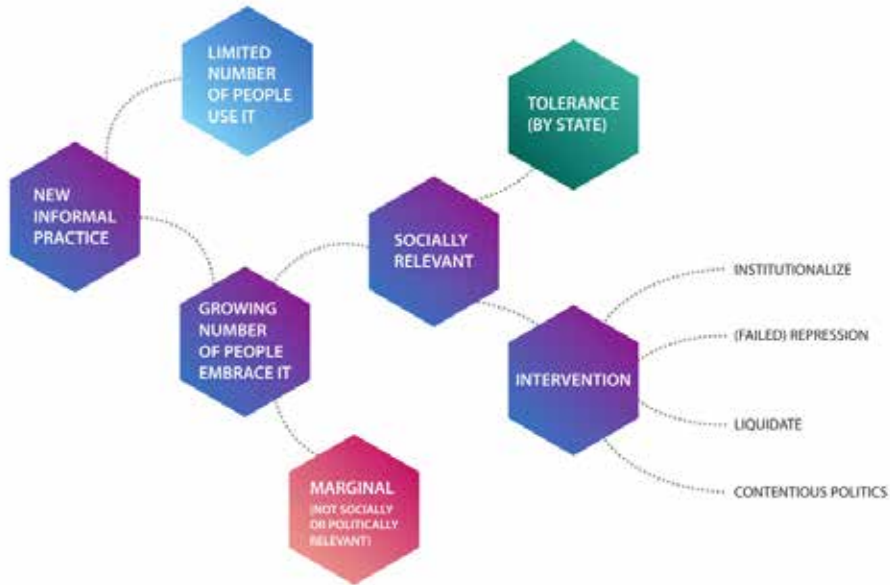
LIMITED NUMBER OF PEOPLE USE IT

NEW INFORMAL PRACTICE

TOLERANCE (BY STATE)

SOCIALLY RELEVANT

GROWING NUMBER OF PEOPLE EMBRACE IT

INSTITUTIONALIZE

(FAILED) REPRESSION

INTERVENTION

LIQUIDATE

CONTENTIOUS POLITICS

MARGINAL (NOT SOCIALLY OR POLITICALLY RELEVANT)